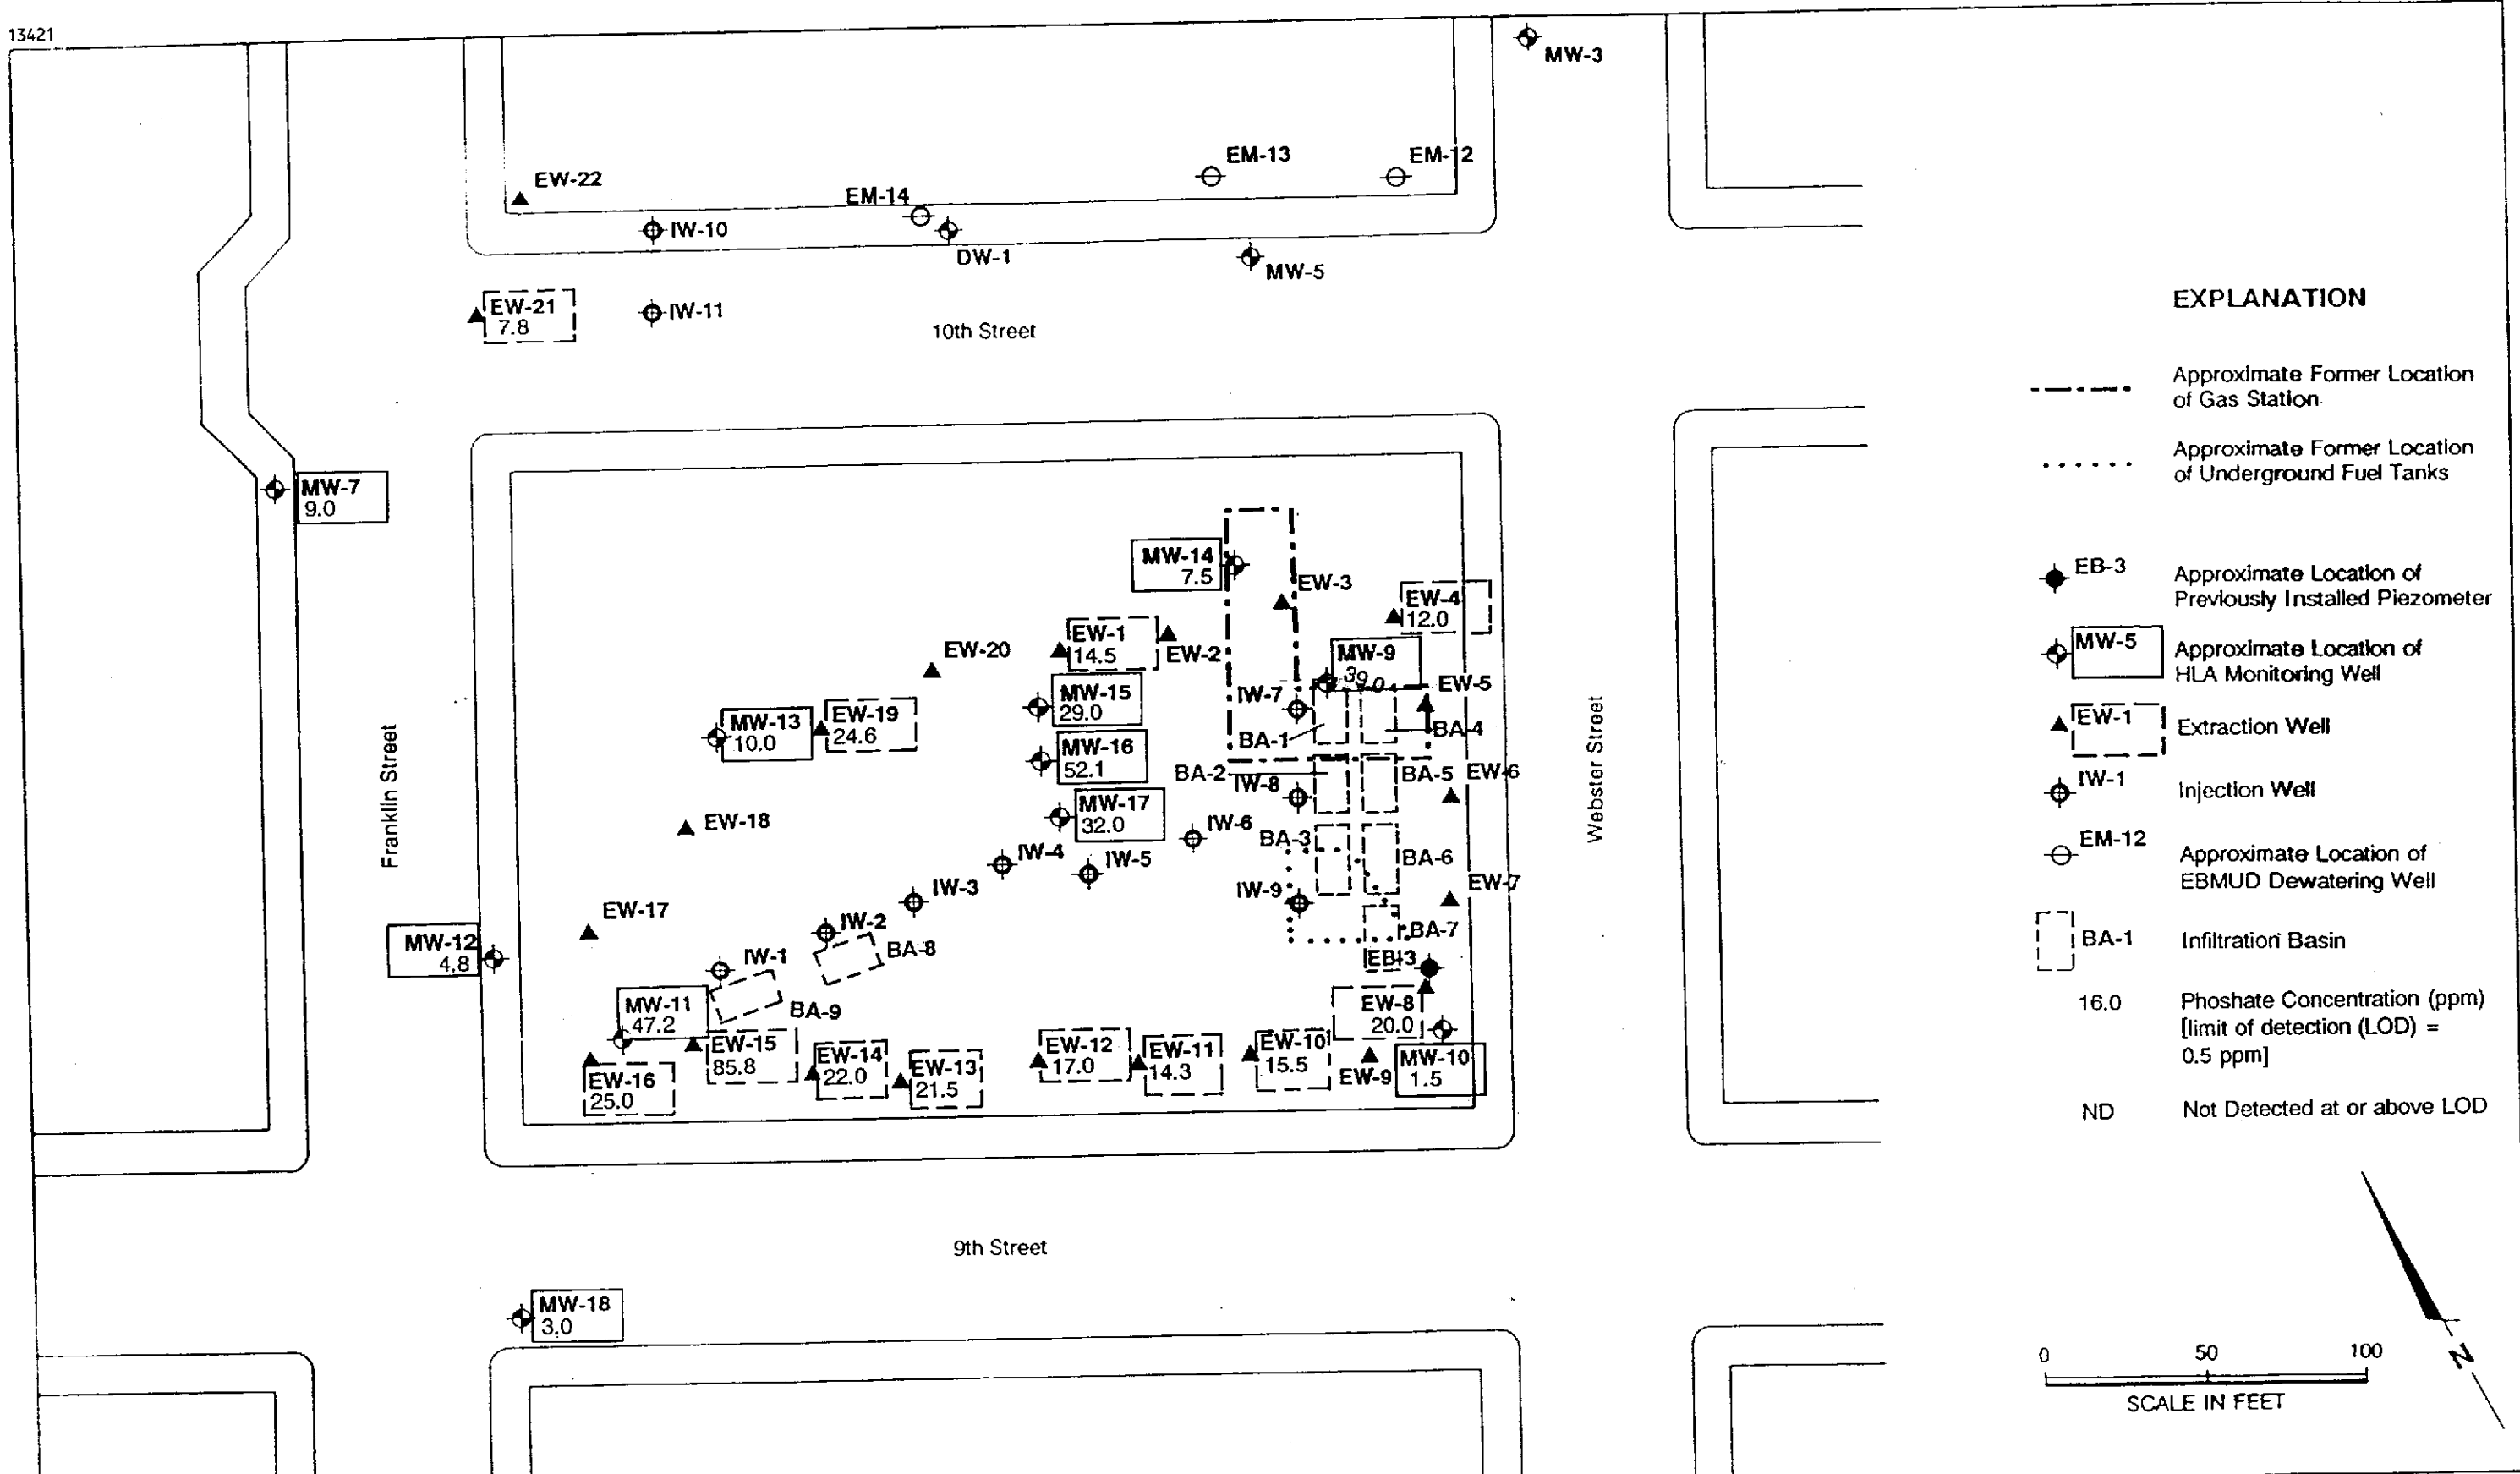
13421

MW-3

EW-22
EM-14
EM-13
EM-12
IW-10
DW-1
MW-5

EW-21
7.8
IW-11
10th Street

MW-7
9.0

MW-14
7.5
EW-3
EW-4
12.0
EW-20
EW-1
14.5
EW-2
MW-9
39.0
EW-5
MW-15
29.0
IW-7
BA-4
MW-13
10.0
EW-19
24.6
BA-1
MW-16
52.1
BA-2
IW-8
BA-5
EW-6
MW-17
32.0
EW-18
IW-6
BA-3
IW-4
IW-5
BA-6
IW-3
IW-9
EW-7
EW-17
IW-2
BA-8
BA-7
MW-12
4.8
IW-1
EB-3
BA-9
EW-8
20.0
MW-11
47.2
EW-15
85.8
EW-14
22.0
EW-13
21.5
EW-12
17.0
EW-11
14.3
EW-10
15.5
EW-9
MW-10
1.5
EW-16
25.0

Franklin Street

Webster Street

9th Street

MW-18
3.0

EXPLANATION

Approximate Former Location of Gas Station

Approximate Former Location of Underground Fuel Tanks

EB-3 Approximate Location of Previously Installed Piezometer

MW-5 Approximate Location of HLA Monitoring Well

EW-1 Extraction Well

IW-1 Injection Well

EM-12 Approximate Location of EBMUD Dewatering Well

BA-1 Infiltration Basin

16.0 Phoshate Concentration (ppm) [limit of detection (LOD) = 0.5 ppm]

ND Not Detected at or above LOD

0 50 100
SCALE IN FEET

N